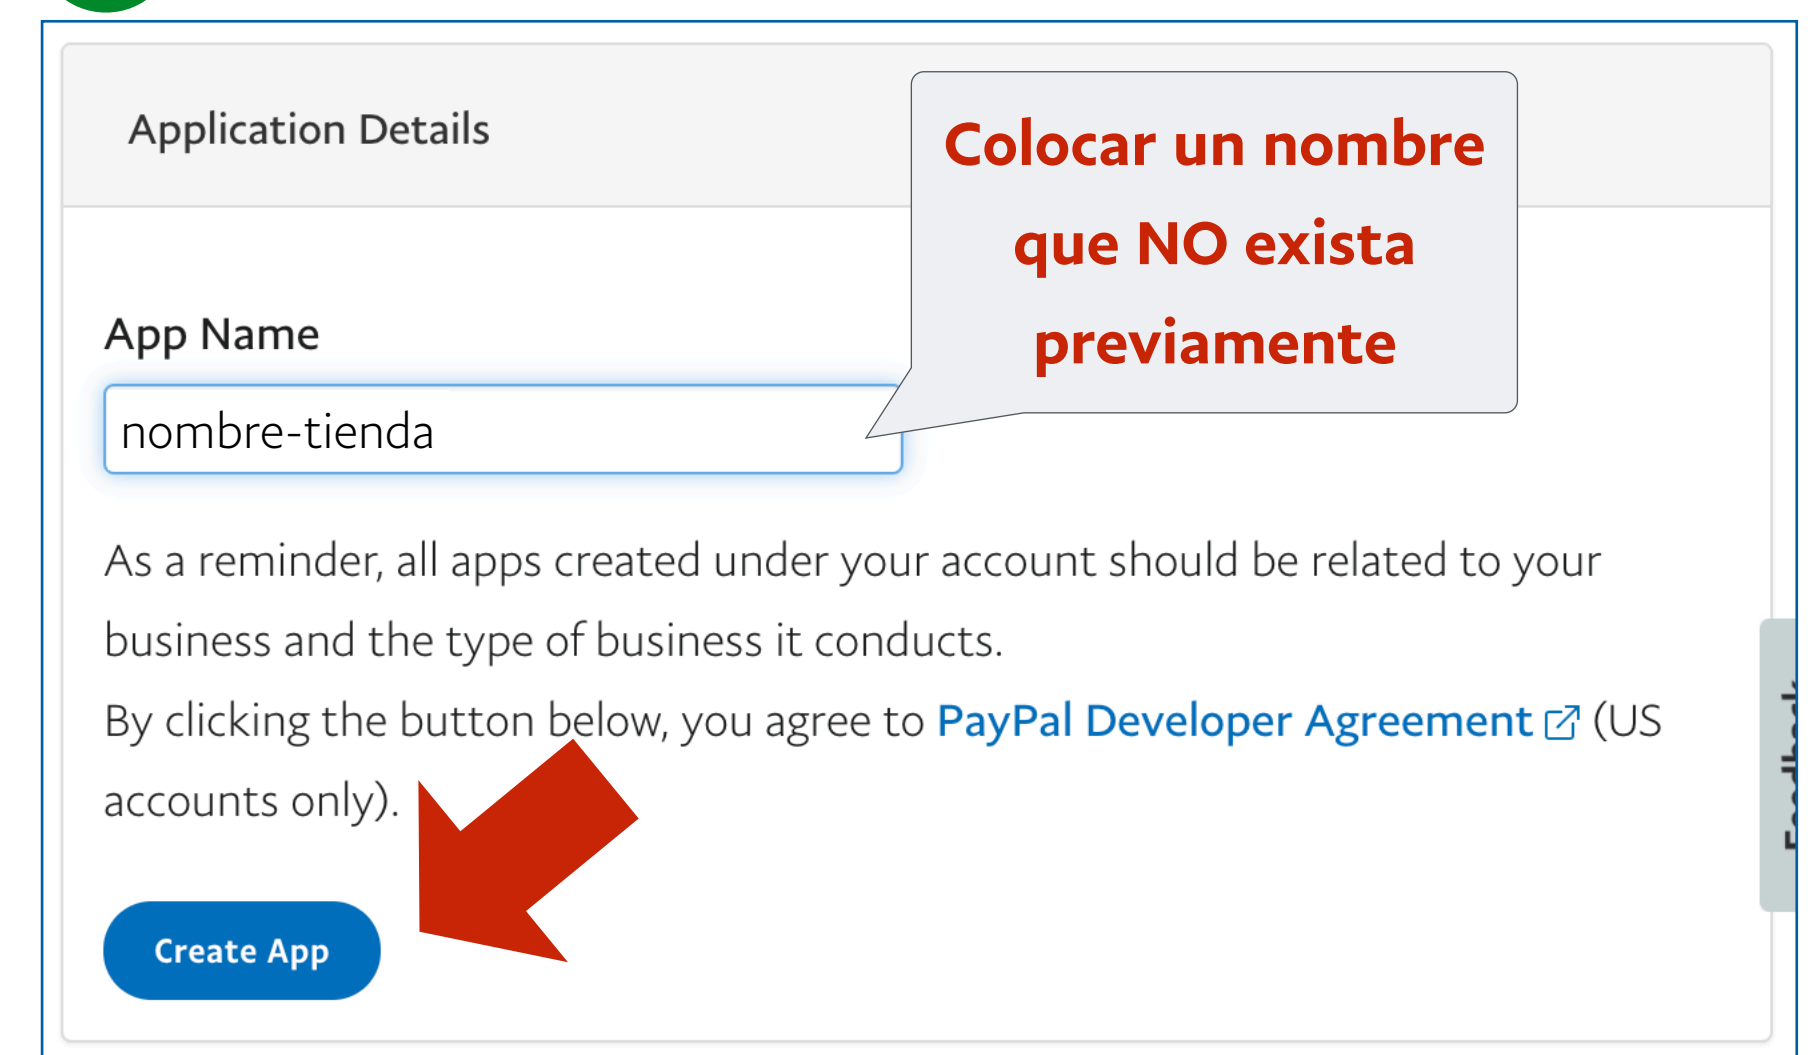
Application Details

Colocar un nombre que NO exista previamente

App Name

nombre-tienda

As a reminder, all apps created under your account should be related to your business and the type of business it conducts.

By clicking the button below, you agree to PayPal Developer Agreement (US accounts only).

Create App

Feedback